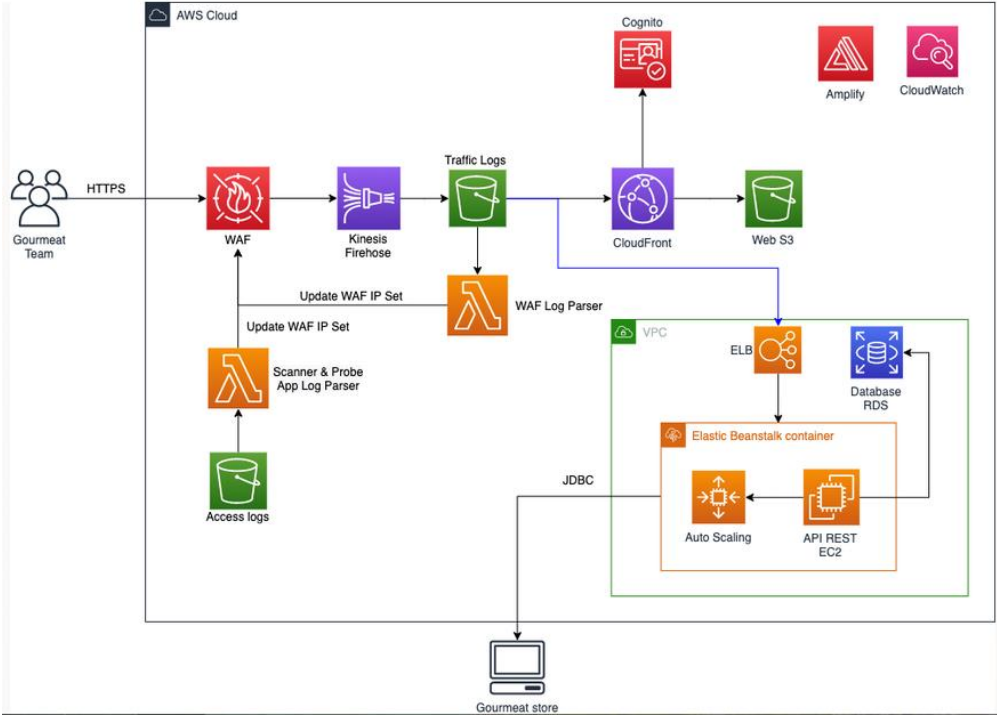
AWS Cloud

Cognito

Amplify

CloudWatch

Gourmeat Team

HTTPS

WAF

Kinesis Firehose

Traffic Logs

CloudFront

Web S3

Update WAF IP Set

WAF Log Parser

Update WAF IP Set

Scanner & Probe App Log Parser

Access logs

VPC

ELB

Database RDS

Elastic Beanstalk container

JDBC

Auto Scaling

API REST EC2

Gourmeat store